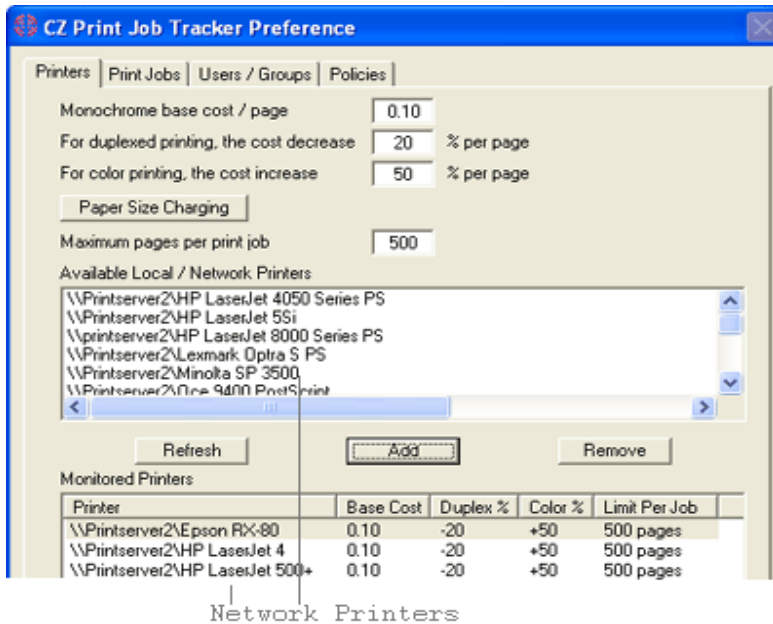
CZ Print Job Tracker Preference

Printers | Print Jobs | Users / Groups | Policies

Monochrome base cost / page 0.10

For duplexed printing, the cost decrease 20 % per page

For color printing, the cost increase 50 % per page

Paper Size Charging

Maximum pages per print job 500

Available Local / Network Printers

\\Printserver2\HP LaserJet 4050 Series PS
\\Printserver2\HP LaserJet 5Si
\\printserver2\HP LaserJet 8000 Series PS
\\Printserver2\Lexmark Optra S PS
\\Printserver2\Minolta SP 3500
\\Printserver2\Oce 9400 PostScript

Refresh | Add | Remove

Monitored Printers

| Printer | Base Cost | Duplex % | Color % | Limit Per Job |
|---|---|---|---|---|
| \\Printserver2\Epson RX-80 | 0.10 | -20 | +50 | 500 pages |
| \\Printserver2\HP LaserJet 4 | 0.10 | -20 | +50 | 500 pages |
| \\Printserver2\HP LaserJet 500+ | 0.10 | -20 | +50 | 500 pages |

Network Printers